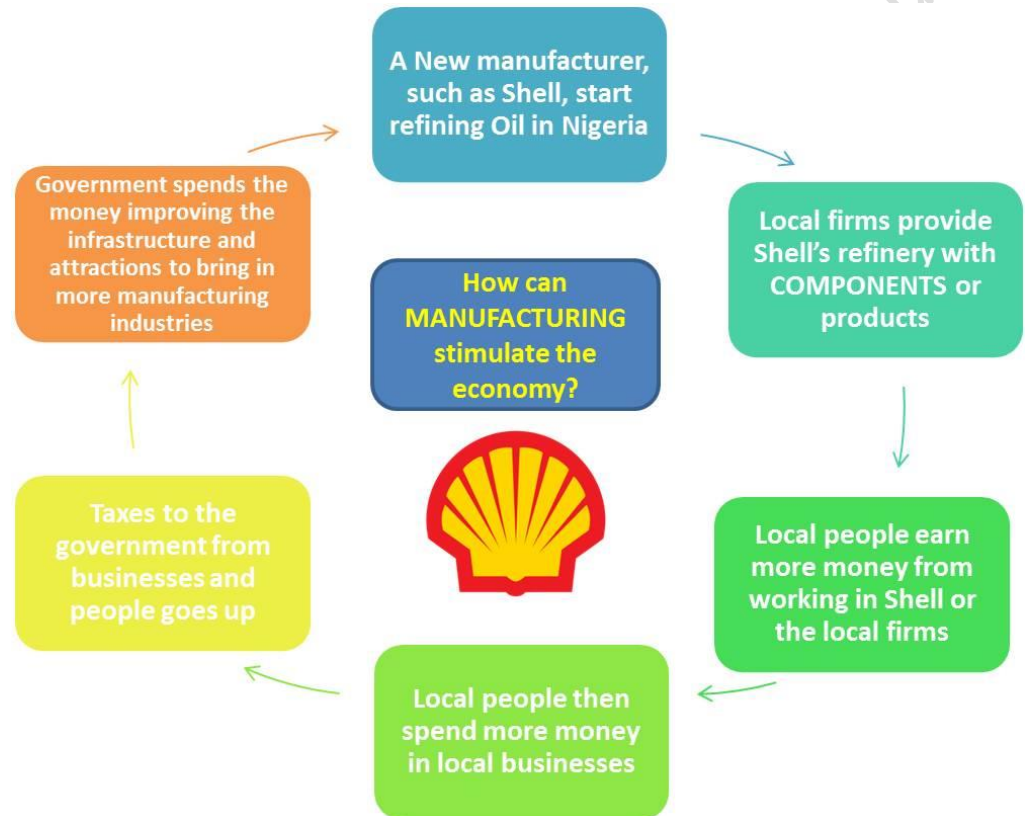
A New manufacturer, such as Shell, start refining Oil in Nigeria

Local firms provide Shell's refinery with COMPONENTS or products

Local people earn more money from working in Shell or the local firms

Local people then spend more money in local businesses

Taxes to the government from businesses and people goes up

Government spends the money improving the infrastructure and attractions to bring in more manufacturing industries

How can MANUFACTURING stimulate the economy?